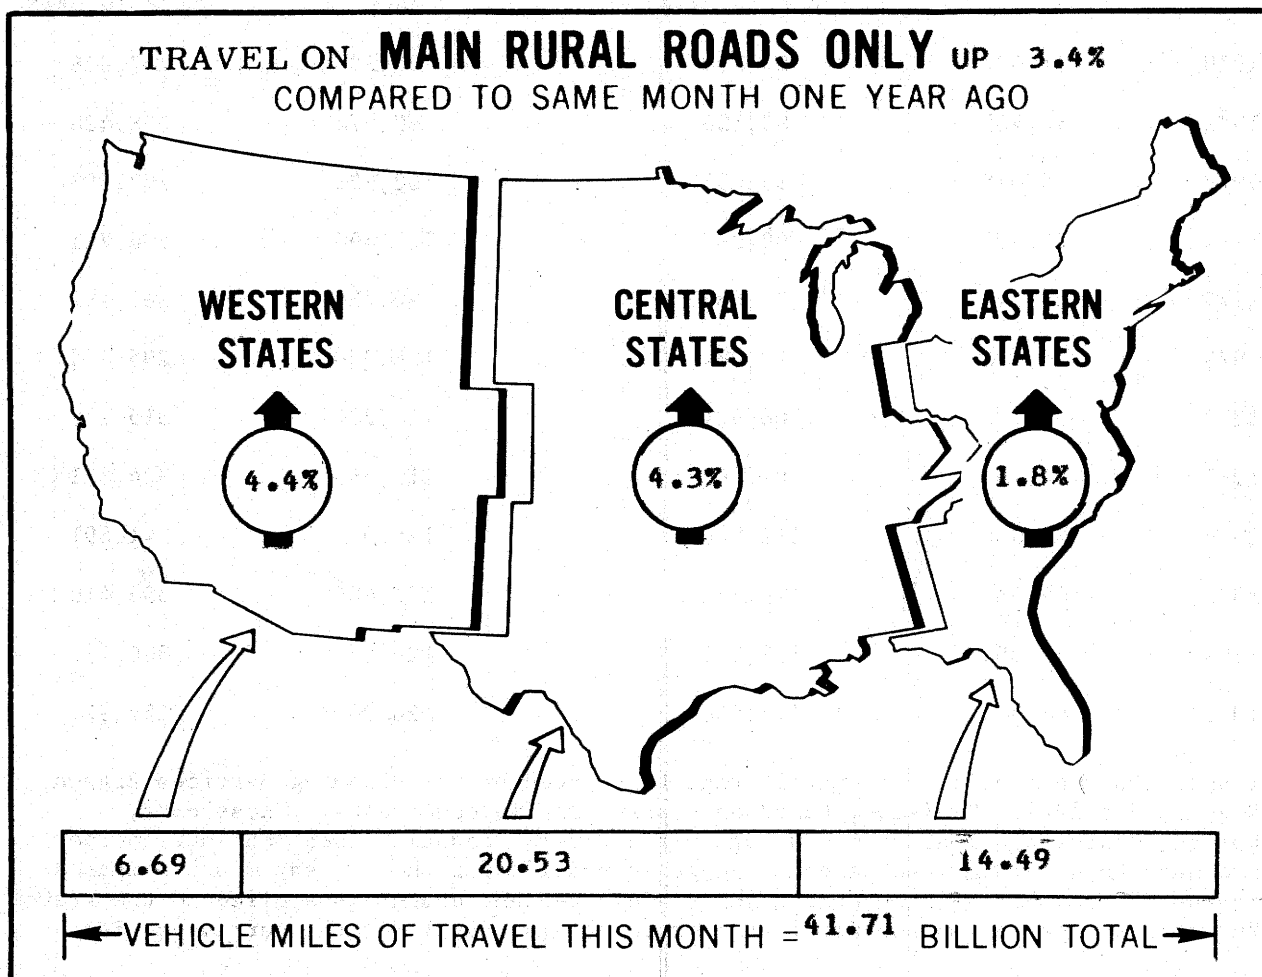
TRAVEL ON MAIN RURAL ROADS ONLY UP 3.4%
COMPARED TO SAME MONTH ONE YEAR AGO

WESTERN STATES

4.4%

CENTRAL STATES

4.3%

EASTERN STATES

1.8%

| 6.69 | 20.53 | 14.49 |
|---|---|---|

VEHICLE MILES OF TRAVEL THIS MONTH = 41.71 BILLION TOTAL